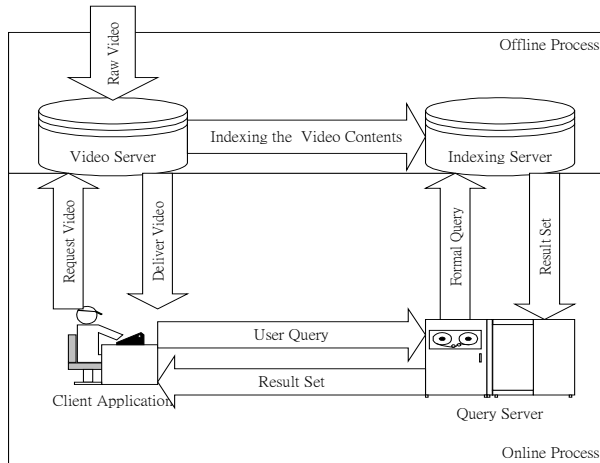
Raw Video

Offline Process

Indexing the Video Contents

Video Server

Indexing Server

Request Video

Deliver Video

Formal Query

Result Set

User Query

Result Set

Client Application

Query Server

Online Process